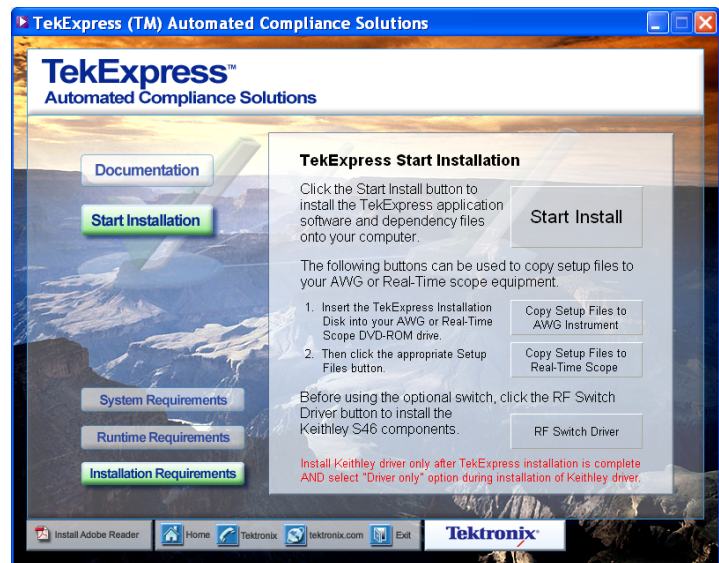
TekExpress (TM) Automated Compliance Solutions

TekExpress™
Automated Compliance Solutions

Documentation

Start Installation

TekExpress Start Installation

Click the Start Install button to install the TekExpress application software and dependency files onto your computer.

Start Install

The following buttons can be used to copy setup files to your AWG or Real-Time scope equipment.

1. Insert the TekExpress Installation Disk into your AWG or Real-Time Scope DVD-ROM drive.

Copy Setup Files to AWG Instrument

2. Then click the appropriate Setup Files button.

Copy Setup Files to Real-Time Scope

System Requirements

Runtime Requirements

Installation Requirements

Before using the optional switch, click the RF Switch Driver button to install the Keithley S46 components.

RF Switch Driver

Install Keithley driver only after TekExpress installation is complete AND select "Driver only" option during installation of Keithley driver.

Install Adobe Reader | Home | Tektronix | tektronix.com | Exit

Tektronix